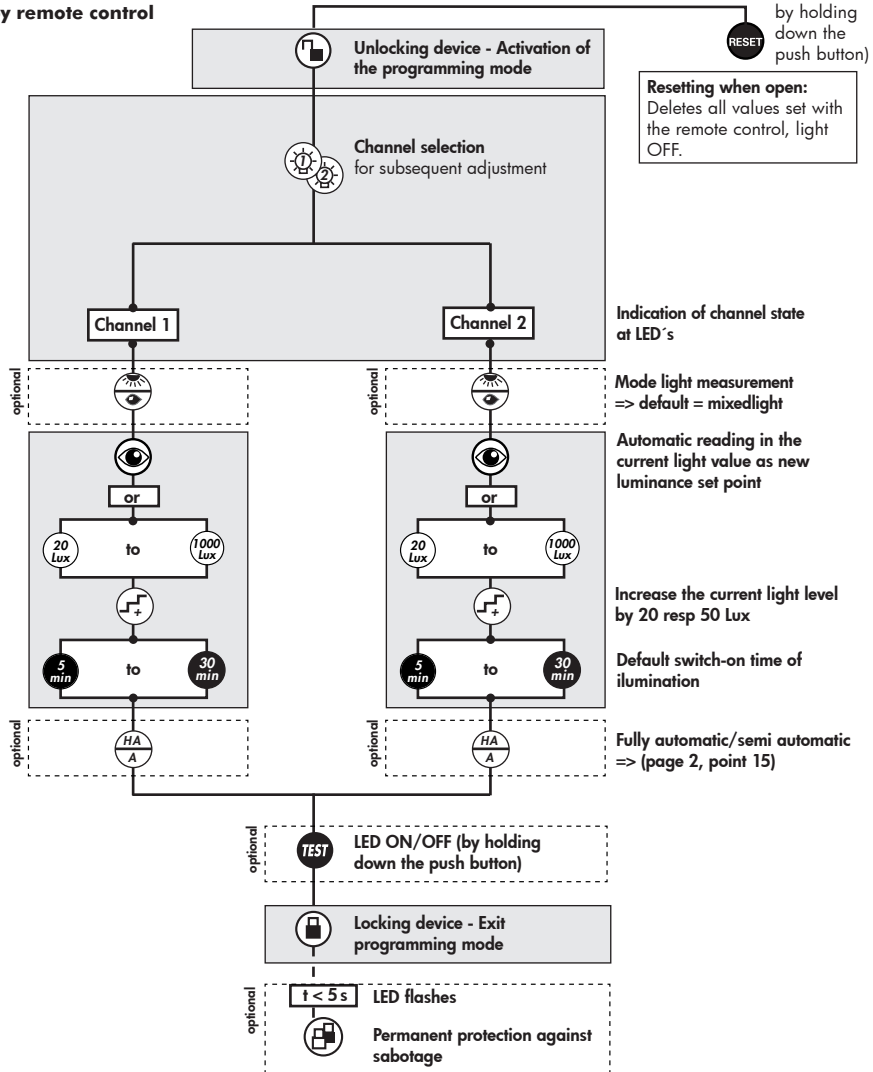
y remote control

by holding down the push button)

RESET

Unlocking device - Activation of the programming mode

Resetting when open:
Deletes all values set with the remote control, light OFF.

Channel selection
for subsequent adjustment

1

2

Channel 1

Channel 2

Indication of channel state at LED´s

optional

optional

Mode light measurement
=> default = mixedlight

Automatic reading in the current light value as new luminance set point

or

or

20 Lux

to

1000 Lux

20 Lux

to

1000 Lux

Increase the current light level by 20 resp 50 Lux

5 min

to

30 min

5 min

to

30 min

Default switch-on time of ilumination

optional

HA
A

optional

HA
A

Fully automatic/semi automatic
=> (page 2, point 15)

optional

TEST

LED ON/OFF (by holding down the push button)

Locking device - Exit programming mode

optional

t < 5 s

LED flashes

Permanent protection against sabotage